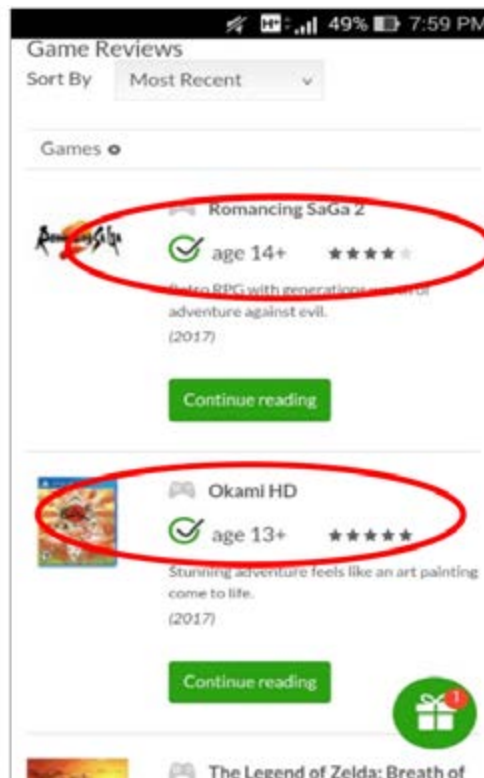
49% 7:59 PM

Game Reviews

Sort By Most Recent

Games

Romancing SaGa

Romancing SaGa 2

age 14+

Retro RPG with generations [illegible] of adventure against evil.

(2017)

Continue reading

Okami HD

age 13+

Stunning adventure feels like an art painting come to life.

(2017)

Continue reading

1

The Legend of Zelda: Breath of